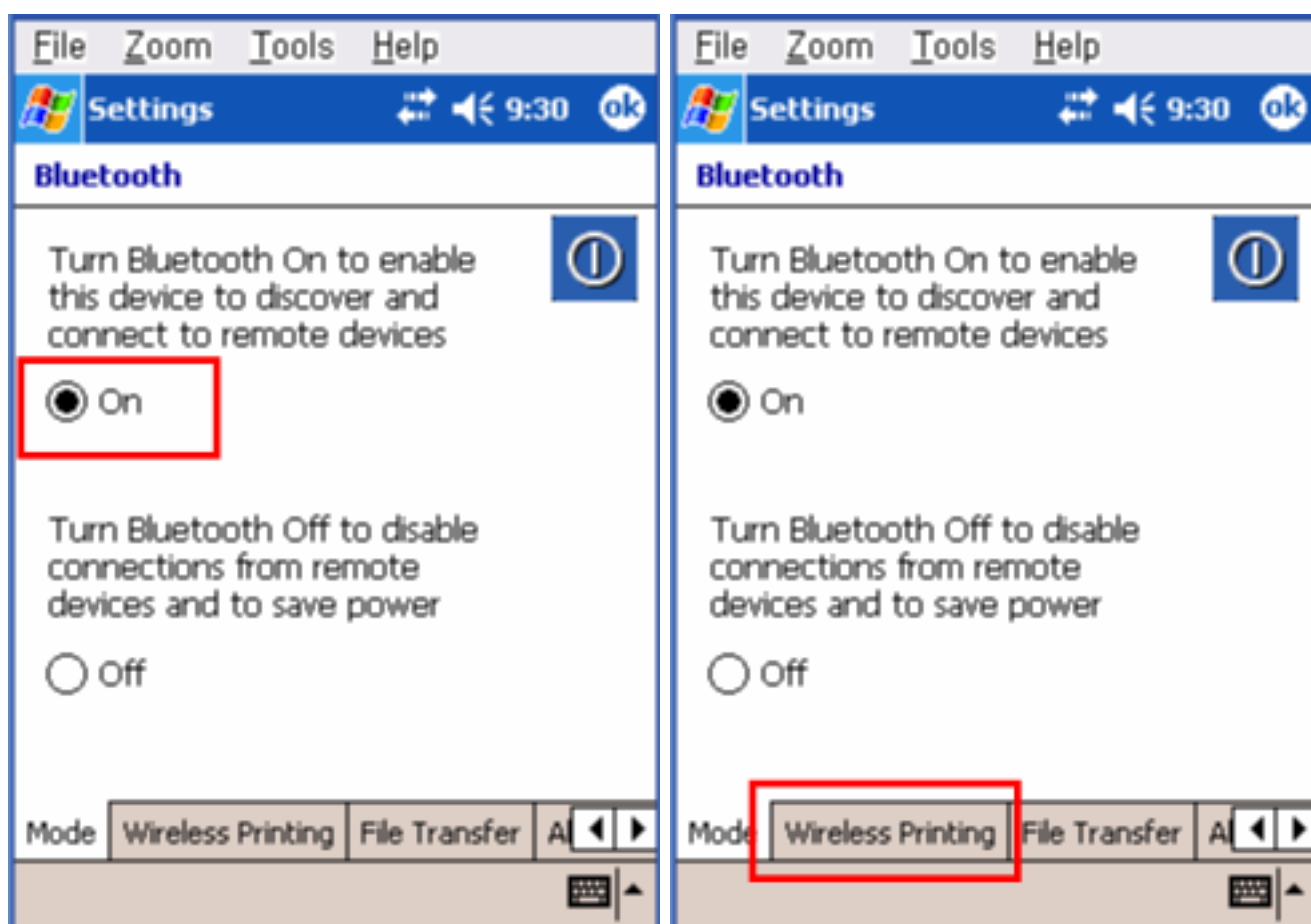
File Zoom Tools Help

Settings 9:30 ok

Bluetooth

Turn Bluetooth On to enable this device to discover and connect to remote devices

On

Turn Bluetooth Off to disable connections from remote devices and to save power

Off

Mode | Wireless Printing | File Transfer | A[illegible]

File Zoom Tools Help

Settings 9:30 ok

Bluetooth

Turn Bluetooth On to enable this device to discover and connect to remote devices

On

Turn Bluetooth Off to disable connections from remote devices and to save power

Off

Mode | Wireless Printing | File Transfer | A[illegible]